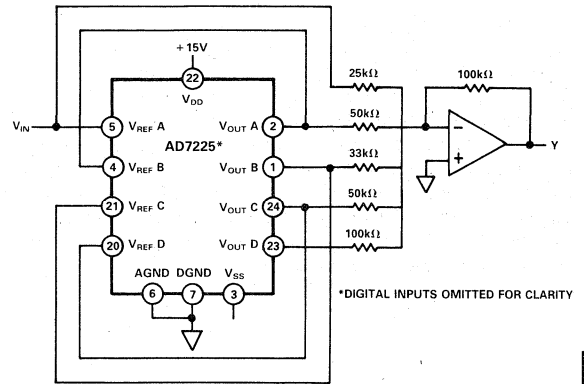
+15V
22
$V_{DD}$
25kΩ
100kΩ
$V_{IN}$
5
$V_{REF}$ A
$V_{OUT}$ A
2
50kΩ
−
AD7225*
Y
4
$V_{REF}$ B
$V_{OUT}$ B
1
33kΩ
+
21
$V_{REF}$ C
$V_{OUT}$ C
24
50kΩ
20
$V_{REF}$ D
$V_{OUT}$ D
23
100kΩ
AGND
DGND
$V_{SS}$
6
7
3
*DIGITAL INPUTS OMITTED FOR CLARITY